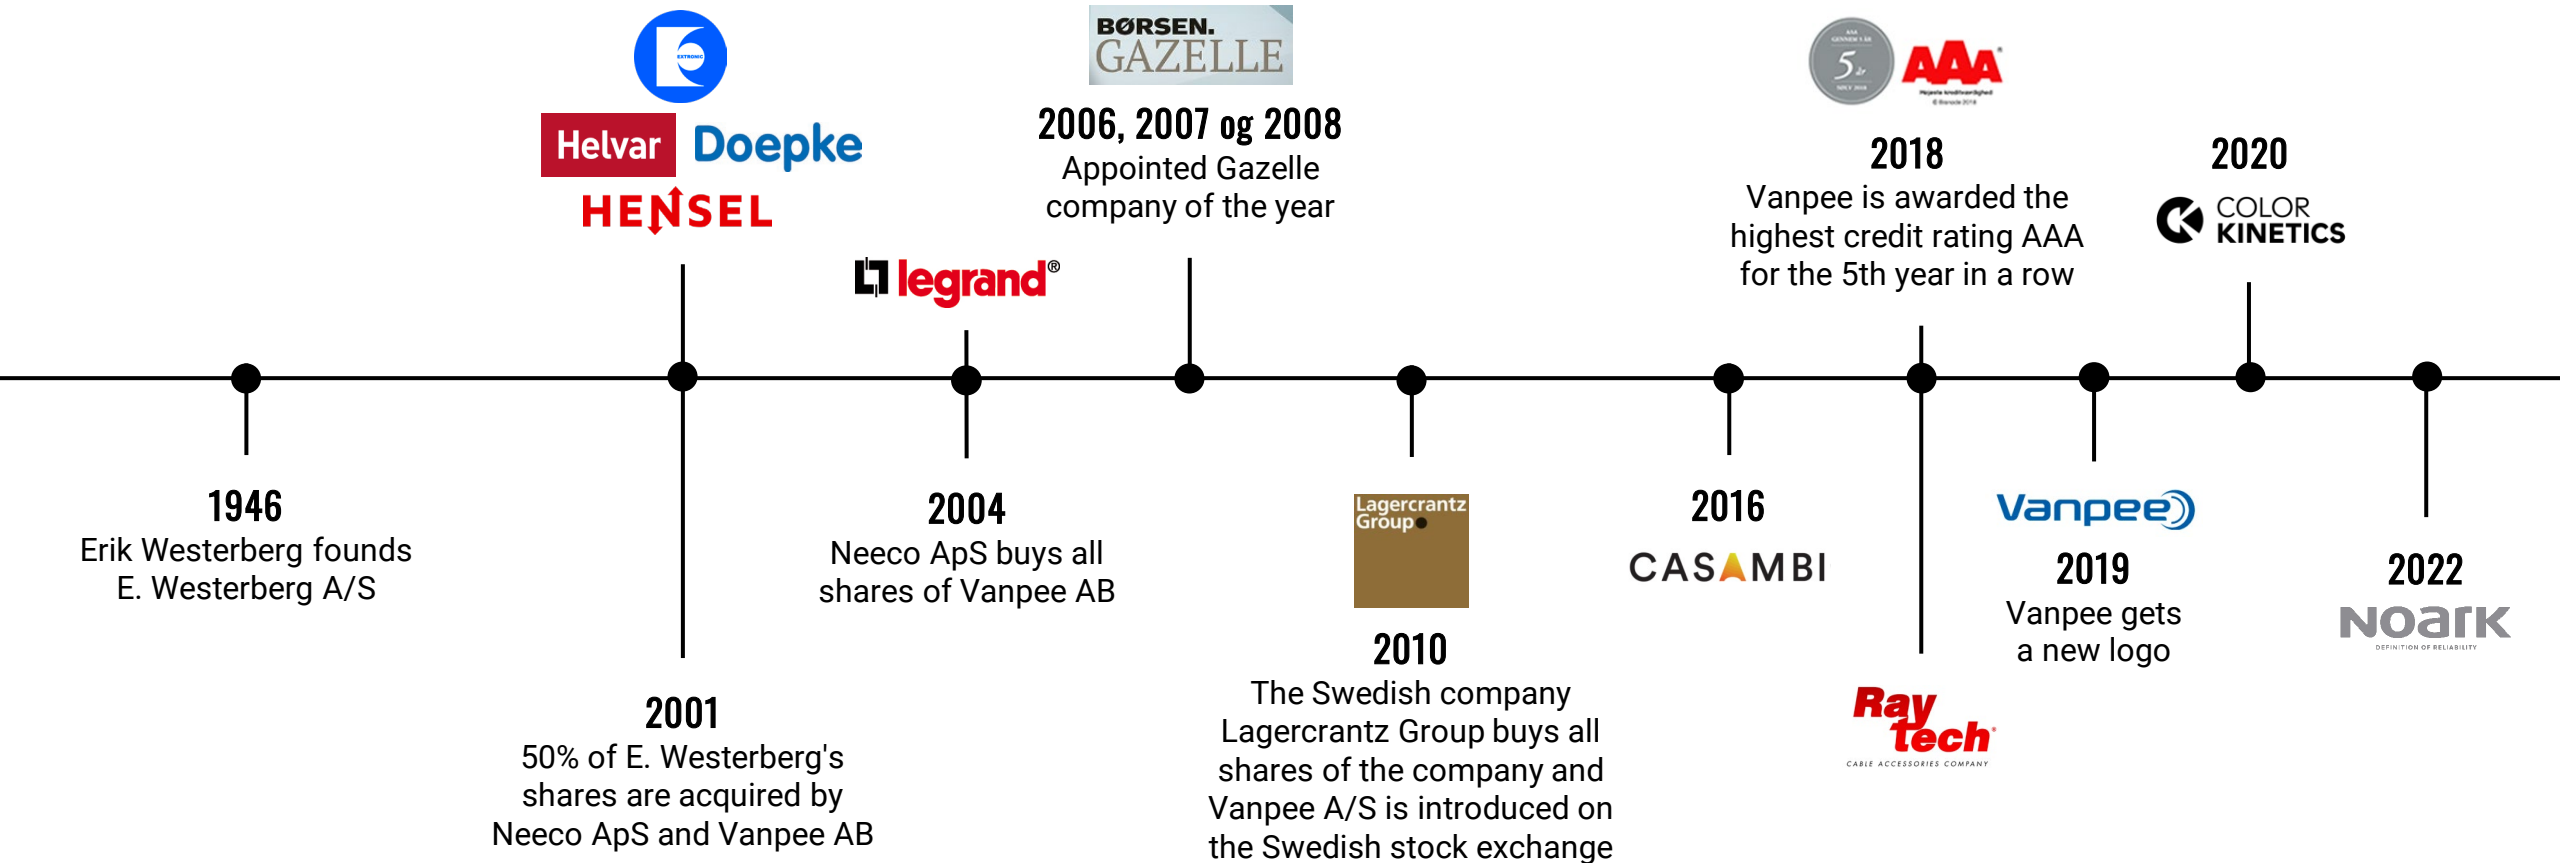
ESTRONIC

Helvar Doepke

HENSEL

BØRSEN.
GAZELLE

2006, 2007 og 2008
Appointed Gazelle company of the year

legrand®

5 år

AAA

2018
Vanpee is awarded the highest credit rating AAA for the 5th year in a row

2020
COLOR KINETICS

1946
Erik Westerberg founds E. Westerberg A/S

2001
50% of E. Westerberg's shares are acquired by Neeco ApS and Vanpee AB

2004
Neeco ApS buys all shares of Vanpee AB

Lagercrantz Group

2010
The Swedish company Lagercrantz Group buys all shares of the company and Vanpee A/S is introduced on the Swedish stock exchange

2016
CASAMBI

Ray tech
CABLE ACCESSORIES COMPANY

Vanpee

2019
Vanpee gets a new logo

2022
NOARK
DEFINITION OF RELIABILITY